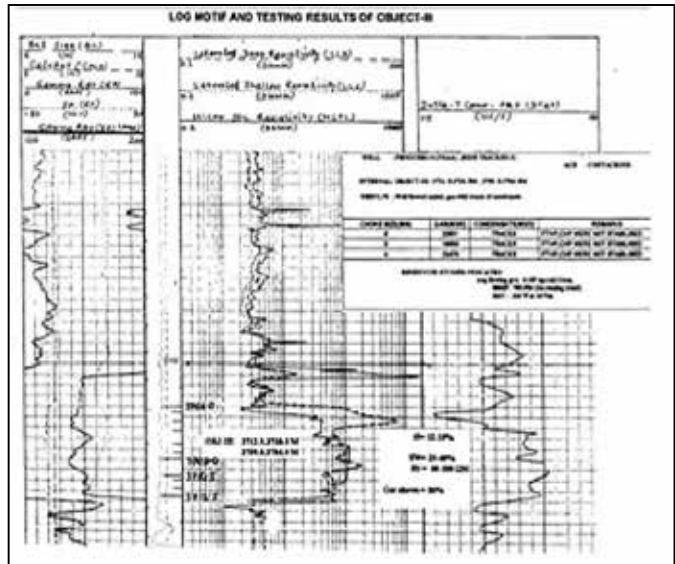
LOG MOTIF AND TESTING RESULTS OF OBJECT-III

Bit Size (BS)
Caliper (CAL)
Gamma Ray (GR)
SP (SP)
Gamma Ray (Spectral)

Laterolog Deep Resistivity (LLD)
Laterolog Shallow Resistivity (LLS)
Micro Sph. Resistivity (MSFL)

Bulk Density (RHOB)

WELL: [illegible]
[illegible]
INTERVAL: OBJECT-III: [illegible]
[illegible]

| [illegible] | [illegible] | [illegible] | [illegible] |
|---|---|---|---|
| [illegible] | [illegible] | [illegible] | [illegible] |
| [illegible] | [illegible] | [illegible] | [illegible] |
| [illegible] | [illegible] | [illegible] | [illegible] |

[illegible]

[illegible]

OBJ-III: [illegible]
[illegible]

Φ= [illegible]
Sw= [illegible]
Sh= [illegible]
Cut above = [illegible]